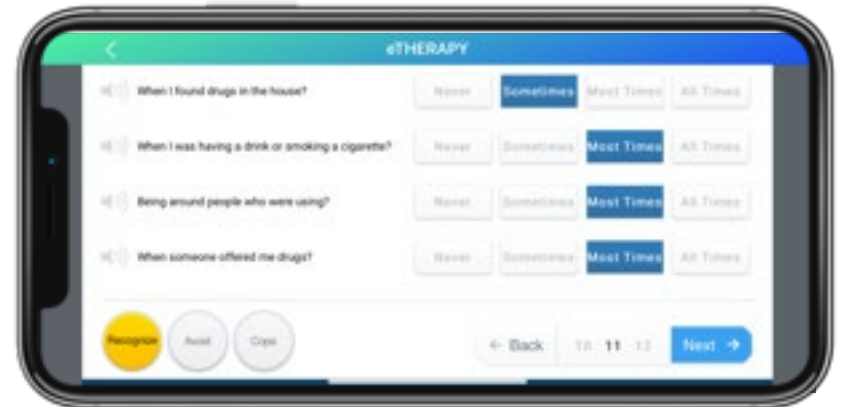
eTHERAPY

When I found drugs in the house?
Never Sometimes Most Times All Times

When I was having a drink or smoking a cigarette?
Never Sometimes Most Times All Times

Being around people who were using?
Never Sometimes Most Times All Times

When someone offered me drugs?
Never Sometimes Most Times All Times

Recognize Avoid Cope

← Back 10 11 12 Next →